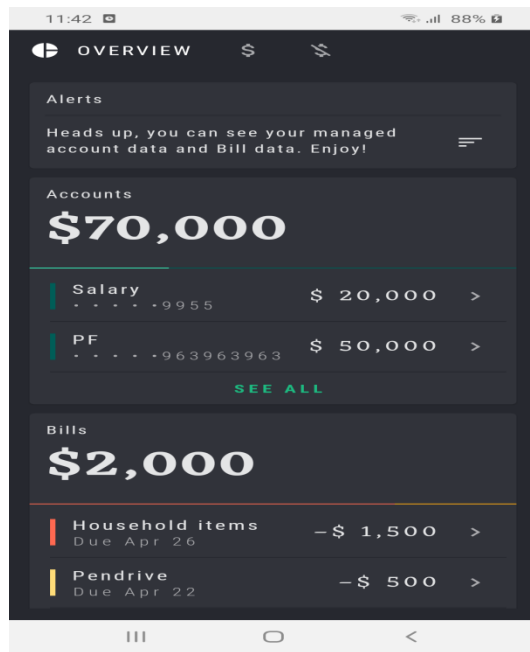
11:42

88%

OVERVIEW

Alerts

Heads up, you can see your managed account data and Bill data. Enjoy!

Accounts

$70,000

Salary
• • • • • 9955

$ 20,000 >

PF
• • • • • 963963963

$ 50,000 >

SEE ALL

Bills

$2,000

Household items
Due Apr 26

–$ 1,500 >

Pendrive
Due Apr 22

–$ 500 >